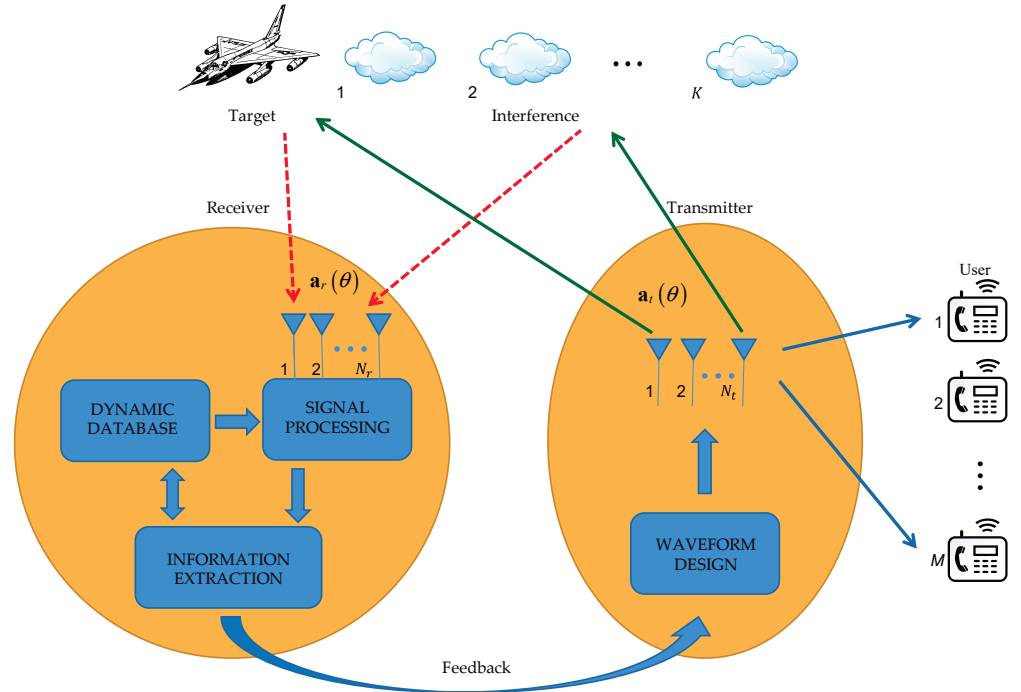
1 2 ... $K$

Target

Interference

Receiver

Transmitter

$\mathbf{a}_r(\theta)$

$\mathbf{a}_t(\theta)$

1 2 ... $N_r$

1 2 ... $N_t$

DYNAMIC DATABASE

SIGNAL PROCESSING

INFORMATION EXTRACTION

WAVEFORM DESIGN

User

1

2

$M$

Feedback